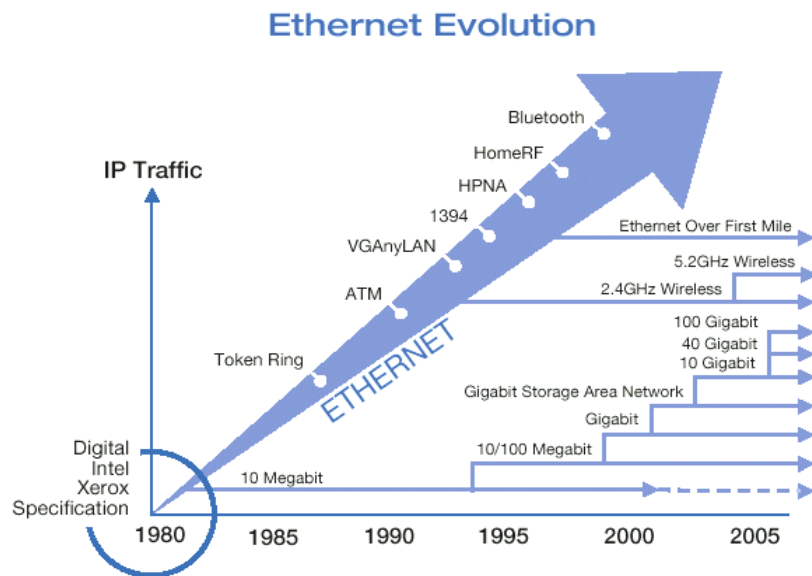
Ethernet Evolution

IP Traffic

Bluetooth
HomeRF
HPNA
1394
VGAnyLAN
ATM
Token Ring

ETHERNET

Ethernet Over First Mile
5.2GHz Wireless
2.4GHz Wireless
100 Gigabit
40 Gigabit
10 Gigabit
Gigabit Storage Area Network
Gigabit
10/100 Megabit
10 Megabit

Digital
Intel
Xerox
Specification

1980
1985
1990
1995
2000
2005